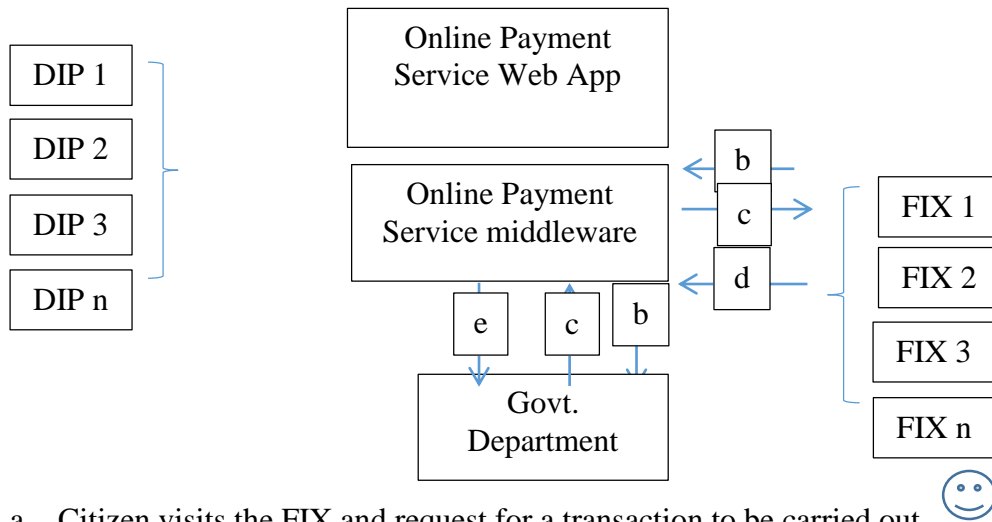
DIP 1

DIP 2

DIP 3

DIP n

Online Payment Service Web App

Online Payment Service middleware

b

c

d

e

c

b

Govt. Department

FIX 1

FIX 2

FIX 3

FIX n

a. Citizen visits the FIX and request for a transaction to be carried out